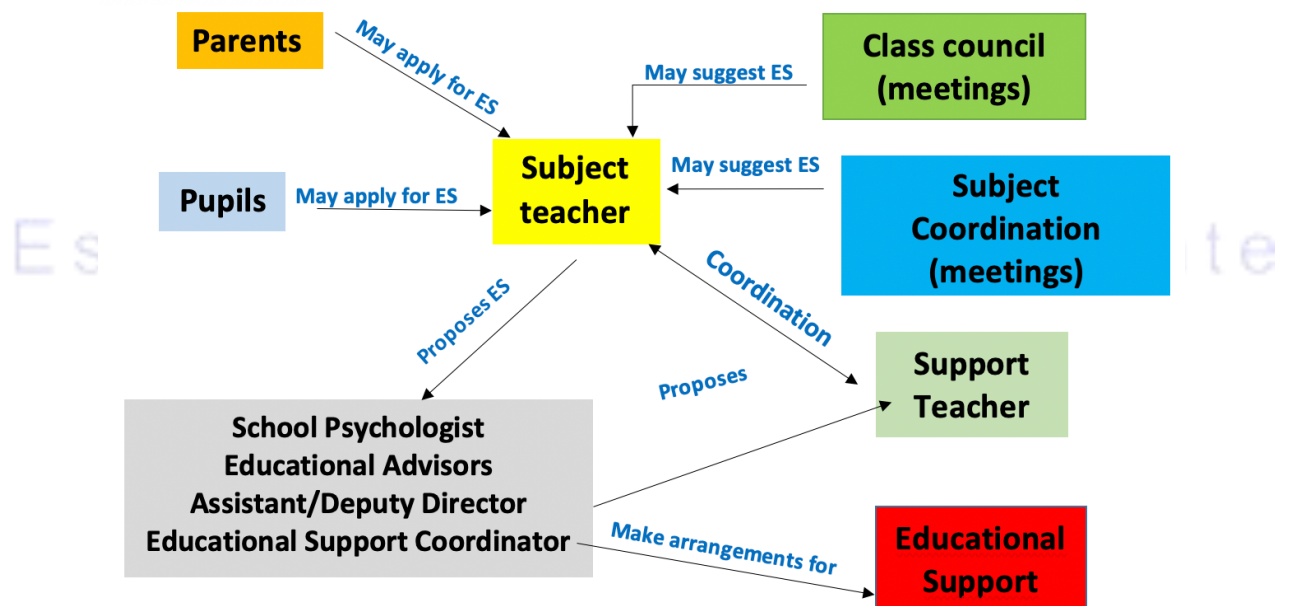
Parents

May apply for ES

May suggest ES

Class council (meetings)

Subject teacher

May suggest ES

Pupils

May apply for ES

Subject Coordination (meetings)

Es

te

Coordination

Proposes ES

Support Teacher

Proposes

School Psychologist
Educational Advisors
Assistant/Deputy Director
Educational Support Coordinator

Make arrangements for

Educational Support